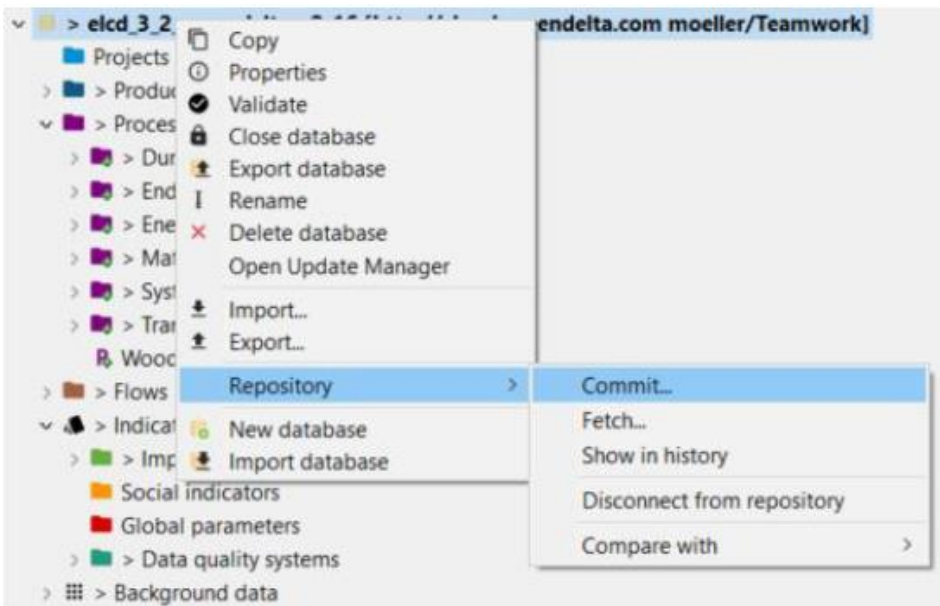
> elcd_3_2 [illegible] endelta.com moeller/Teamwork]
Projects
> Produ
> Proces
> Dur
> End
> Ene
> Mat
> Syst
> Trar
Wood
> Flows
> Indicat
> Imp
Social indicators
Global parameters
> Data quality systems
> Background data

Copy
Properties
Validate
Close database
Export database
Rename
Delete database
Open Update Manager
Import...
Export...
Repository
New database
Import database

Commit...
Fetch...
Show in history
Disconnect from repository
Compare with